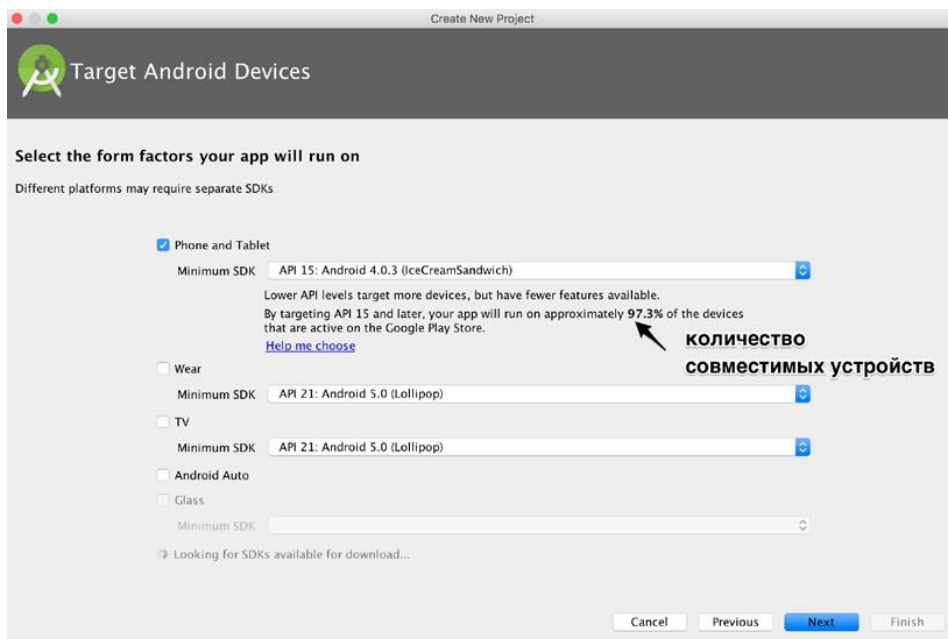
Create New Project

Target Android Devices

Select the form factors your app will run on

Different platforms may require separate SDKs

Phone and Tablet

Minimum SDK API 15: Android 4.0.3 (IceCreamSandwich)

Lower API levels target more devices, but have fewer features available.

By targeting API 15 and later, your app will run on approximately 97.3% of the devices that are active on the Google Play Store.

Help me choose

количество совместимых устройств

Wear

Minimum SDK API 21: Android 5.0 (Lollipop)

TV

Minimum SDK API 21: Android 5.0 (Lollipop)

Android Auto

Glass

Minimum SDK

Looking for SDKs available for download...

Cancel Previous Next Finish